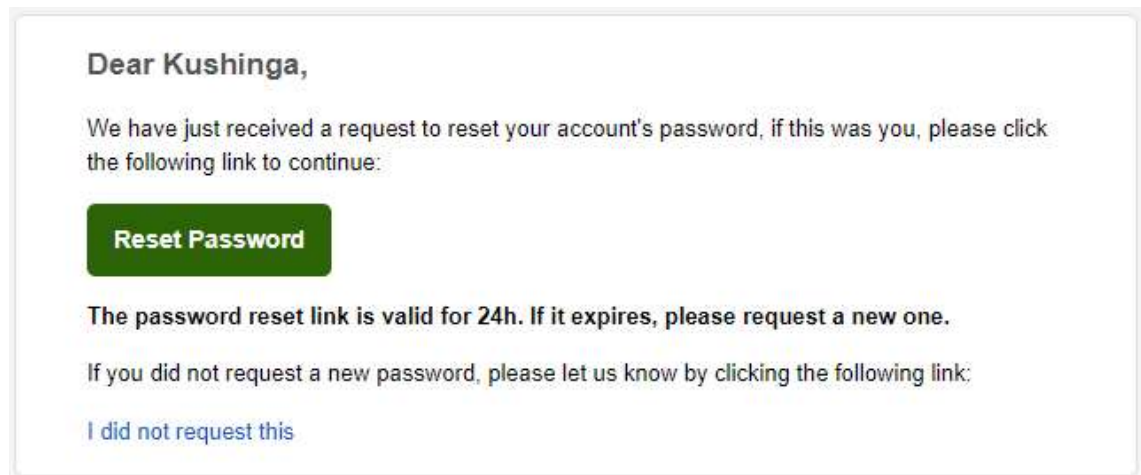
Dear Kushinga,

We have just received a request to reset your account's password, if this was you, please click the following link to continue:

Reset Password

The password reset link is valid for 24h. If it expires, please request a new one.

If you did not request a new password, please let us know by clicking the following link:

I did not request this